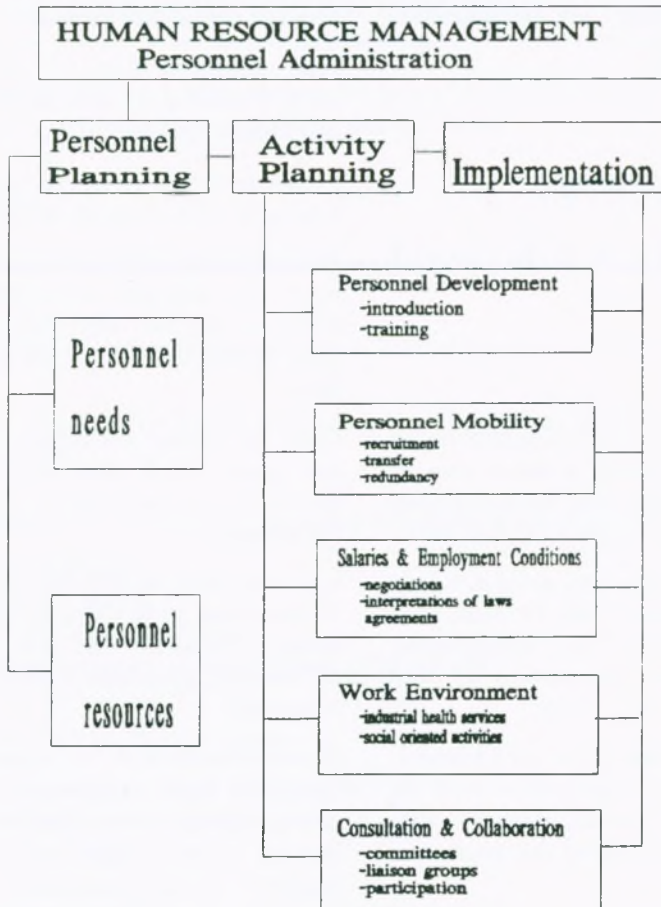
HUMAN RESOURCE MANAGEMENT
Personnel Administration

Personnel Planning

Activity Planning

Implementation

Personnel needs

Personnel resources

Personnel Development
-introduction
-training

Personnel Mobility
-recruitment
-transfer
-redundancy

Salaries & Employment Conditions
-negotiations
-interpretations of laws agreements

Work Environment
-industrial health services
-social oriented activities

Consultation & Collaboration
-committees
-liaison groups
-participation